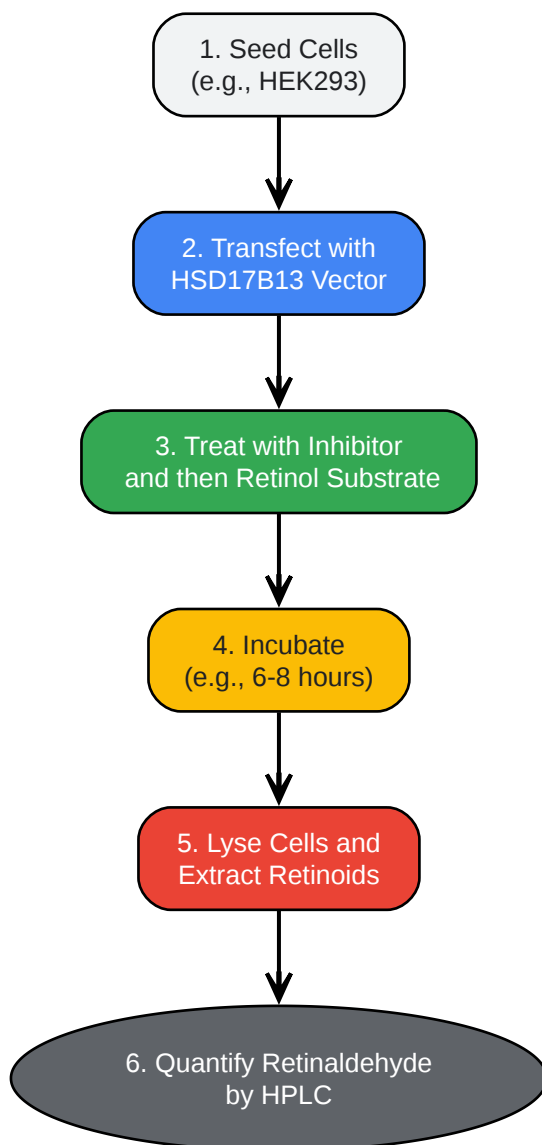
1. Seed Cells
(e.g., HEK293)

2. Transfect with
HSD17B13 Vector

3. Treat with Inhibitor
and then Retinol Substrate

4. Incubate
(e.g., 6-8 hours)

5. Lyse Cells and
Extract Retinoids

6. Quantify Retinaldehyde
by HPLC